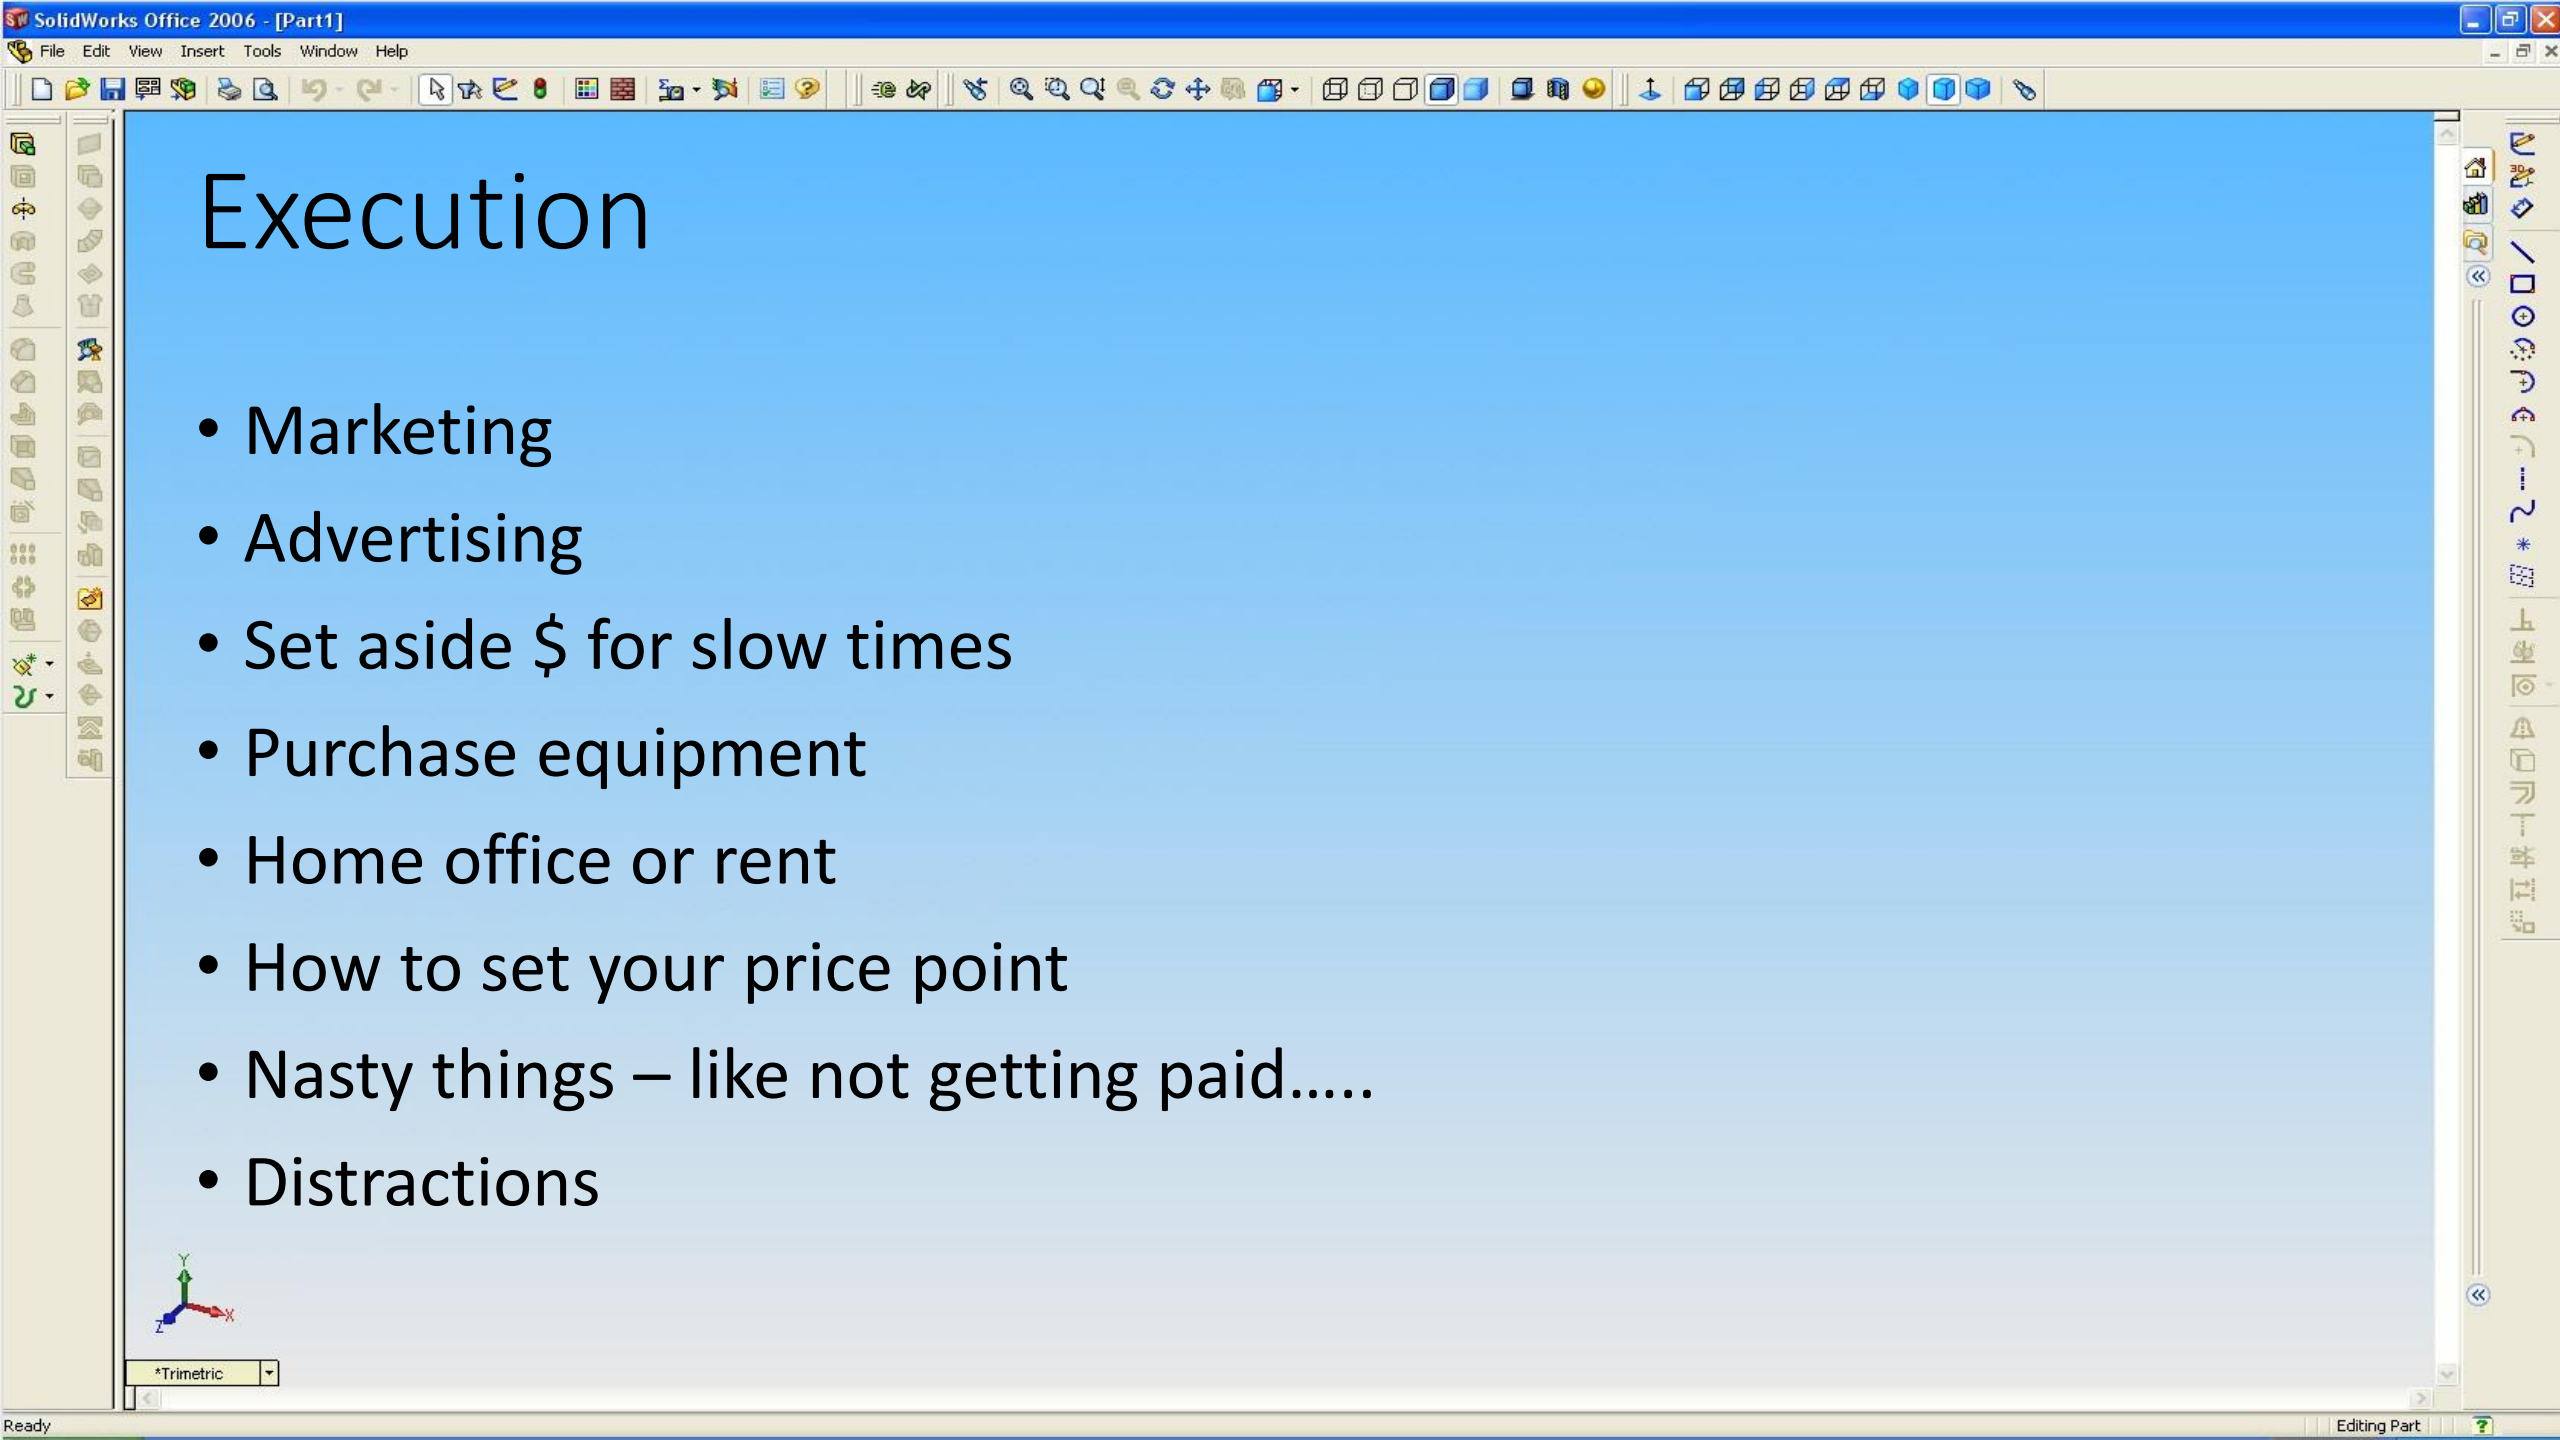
SolidWorks Office 2006 - [Part1]

File Edit View Insert Tools Window Help

Execution

- Marketing
- Advertising
- Set aside $ for slow times
- Purchase equipment
- Home office or rent
- How to set your price point
- Nasty things – like not getting paid…..
- Distractions

Y
X
Z

*Trimetric

Ready

Editing Part